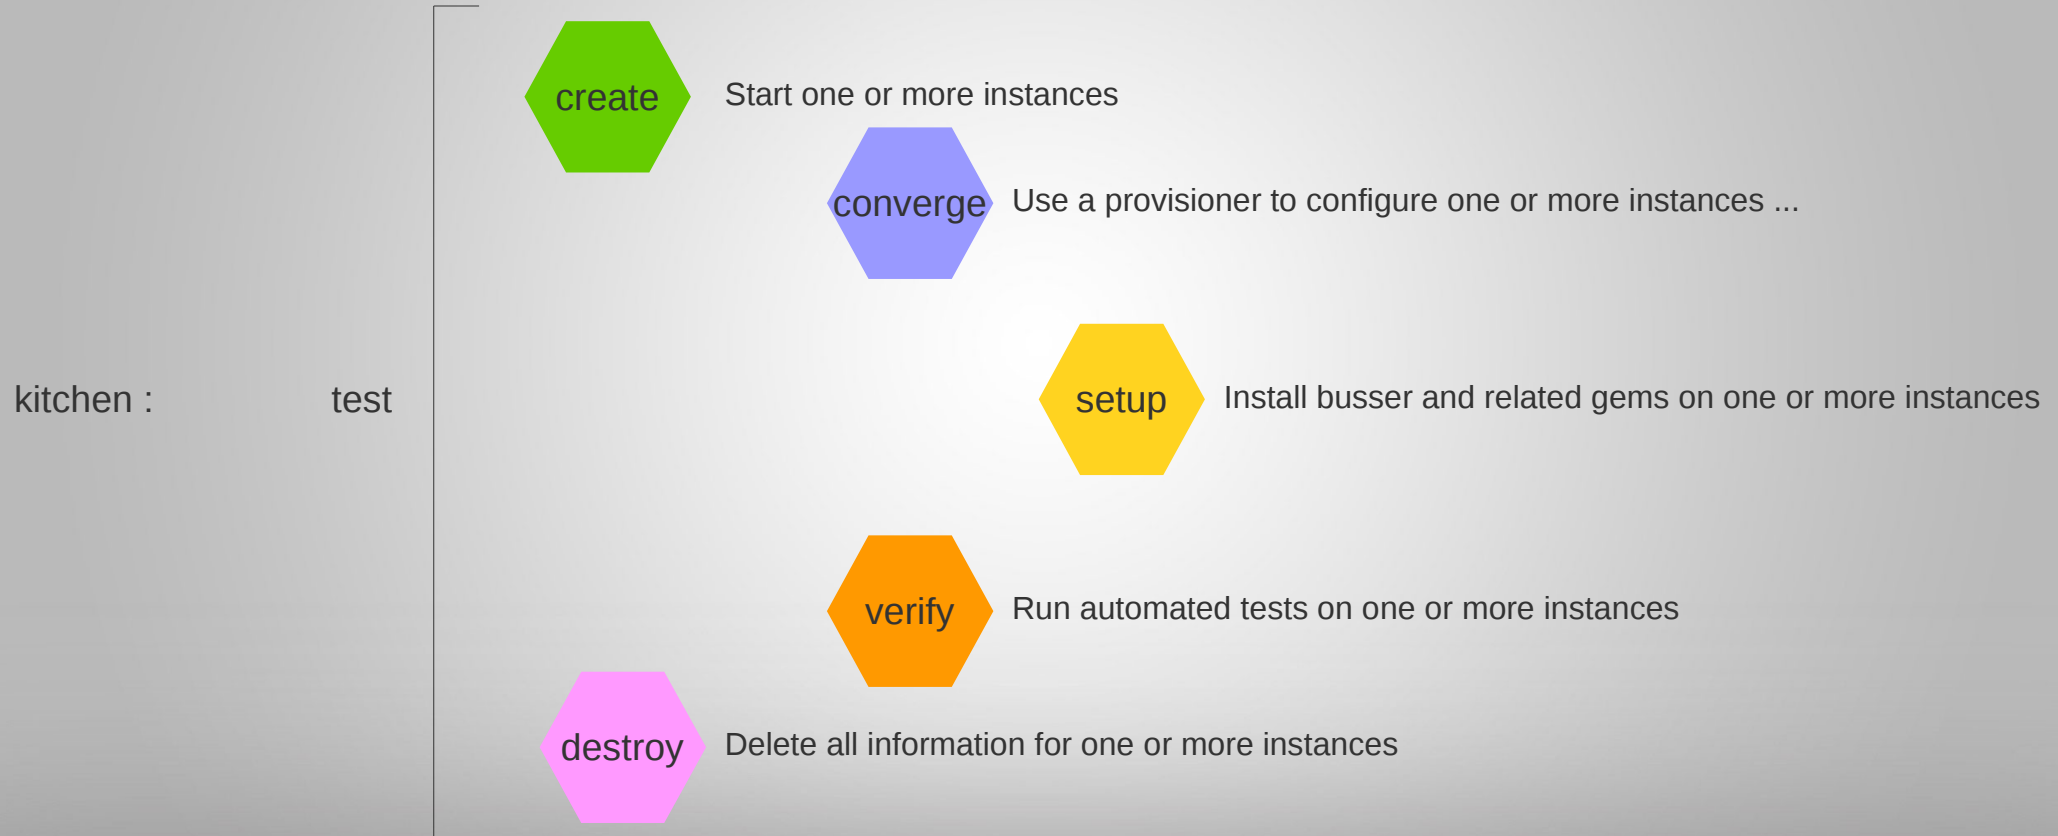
kitchen : test

create Start one or more instances

converge Use a provisioner to configure one or more instances ...

setup Install busser and related gems on one or more instances

verify Run automated tests on one or more instances

destroy Delete all information for one or more instances